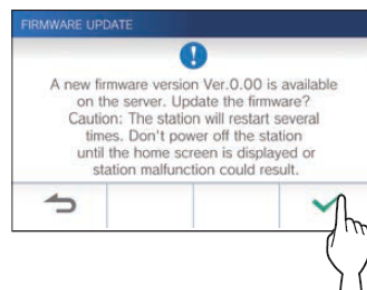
FIRMWARE UPDATE

!

A new firmware version Ver.0.00 is available on the server. Update the firmware? Caution: The station will restart several times. Don't power off the station until the home screen is displayed or station malfunction could result.